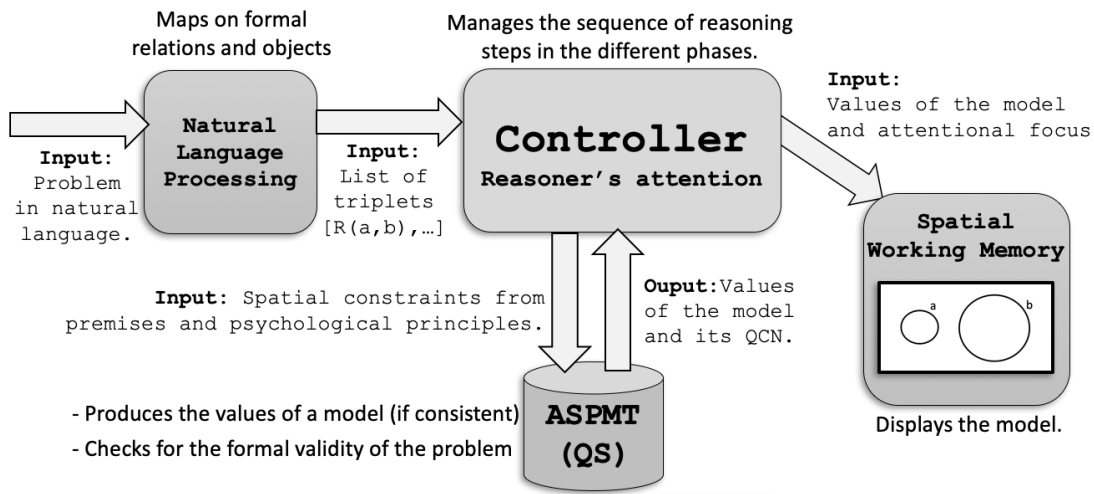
Maps on formal relations and objects

Input: Problem in natural language.

Natural Language Processing

Input: List of triplets [R(a,b),…]

Manages the sequence of reasoning steps in the different phases.

Controller
Reasoner's attention

Input: Values of the model and attentional focus

Spatial Working Memory

a

b

Displays the model.

Input: Spatial constraints from premises and psychological principles.

Ouput:Values of the model and its QCN.

ASPMT (QS)

- Produces the values of a model (if consistent)
- Checks for the formal validity of the problem